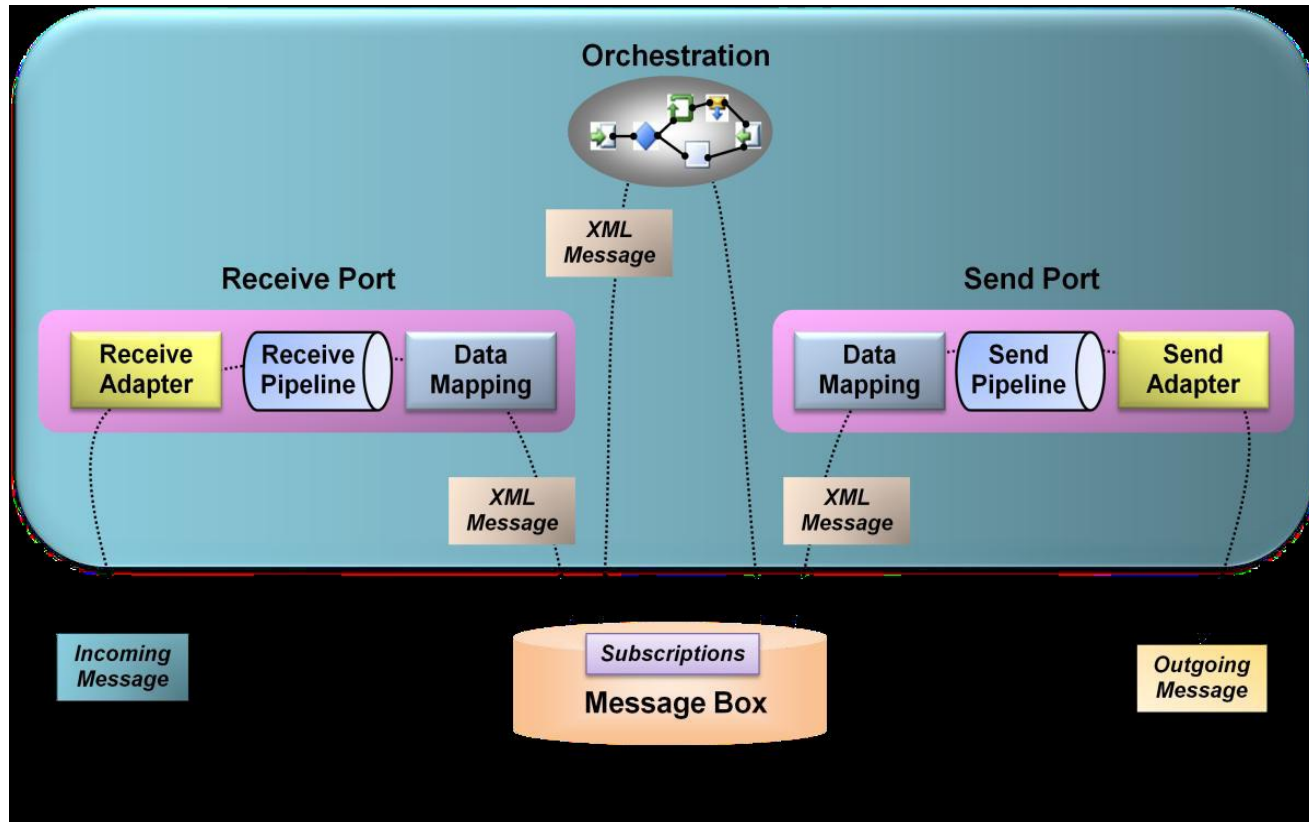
Orchestration

XML Message

Receive Port

Receive Adapter

Receive Pipeline

Data Mapping

Send Port

Data Mapping

Send Pipeline

Send Adapter

XML Message

XML Message

Incoming Message

Subscriptions

Message Box

Outgoing Message